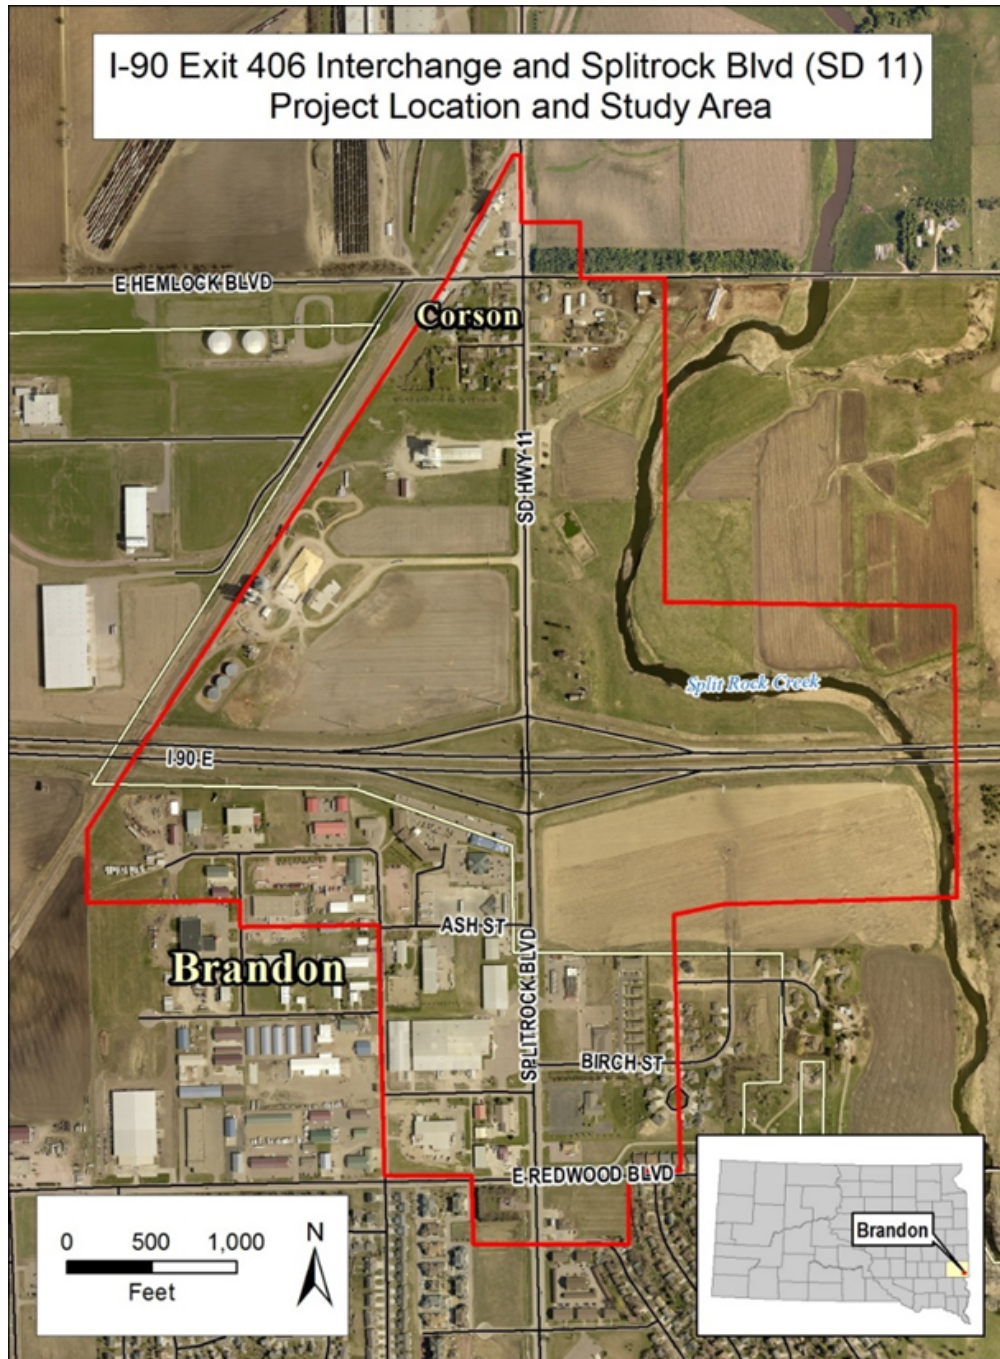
I-90 Exit 406 Interchange and Splitrock Blvd (SD 11)
Project Location and Study Area

E HEMLOCK BLVD
Corson
SD HWY 11
Split Rock Creek
I-90 E
ASH ST
Brandon
SPLITROCK BLVD
BIRCH ST
E REDWOOD BLVD

0 500 1,000
Feet
N

Brandon